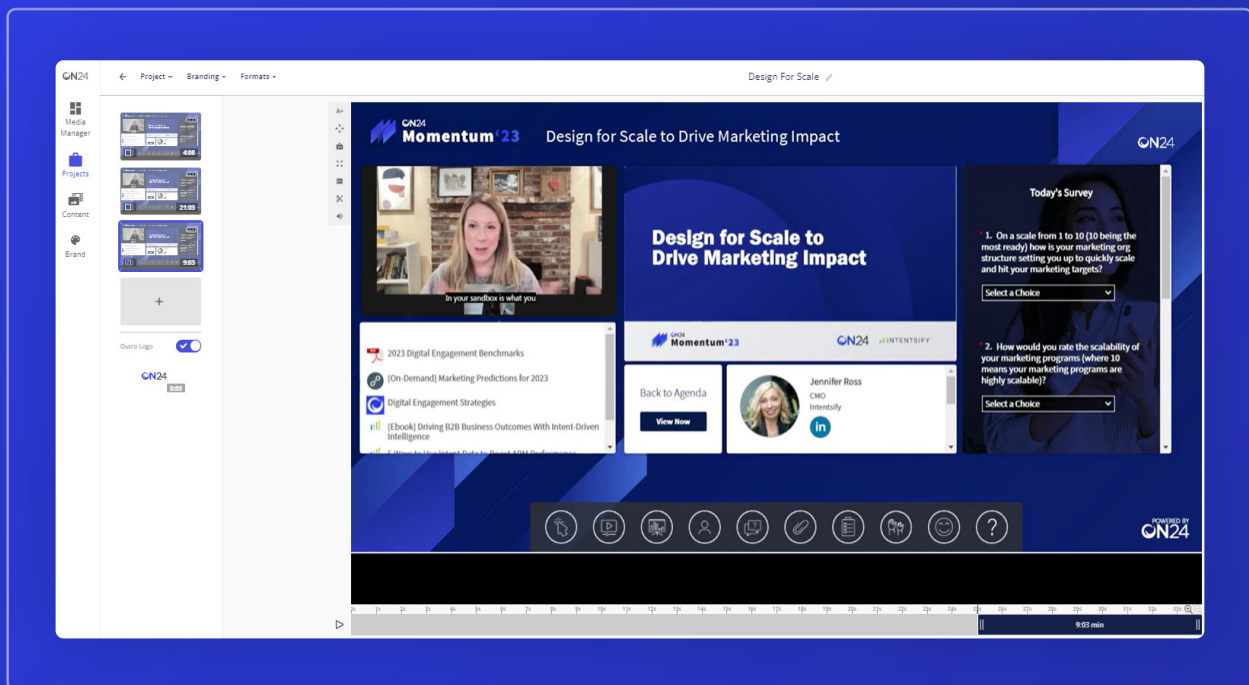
ON24

Project Branding Formats

Design For Scale

Media Manager

Projects

Content

Brand

4:08

21:03

9:03

+

Outro Logo

ON24

9:03

ON24 Momentum'23 Design for Scale to Drive Marketing Impact

ON24

In your sandbox is what you

Design for Scale to Drive Marketing Impact

ON24 Momentum'23

ON24 INTENSIFY

Today's Survey

1. On a scale from 1 to 10 (10 being the most ready) how is your marketing org structure setting you up to quickly scale and hit your marketing targets?

Select a Choice

2. How would you rate the scalability of your marketing programs (where 10 means your marketing programs are highly scalable)?

Select a Choice

2023 Digital Engagement Benchmarks

[On-Demand] Marketing Predictions for 2023

Digital Engagement Strategies

[Ebook] Driving B2B Business Outcomes With Intent-Driven Intelligence

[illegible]

Back to Agenda

View Now

Jennifer Ross

CMO

Intensify

in

?

POWERED BY ON24

9:03 min